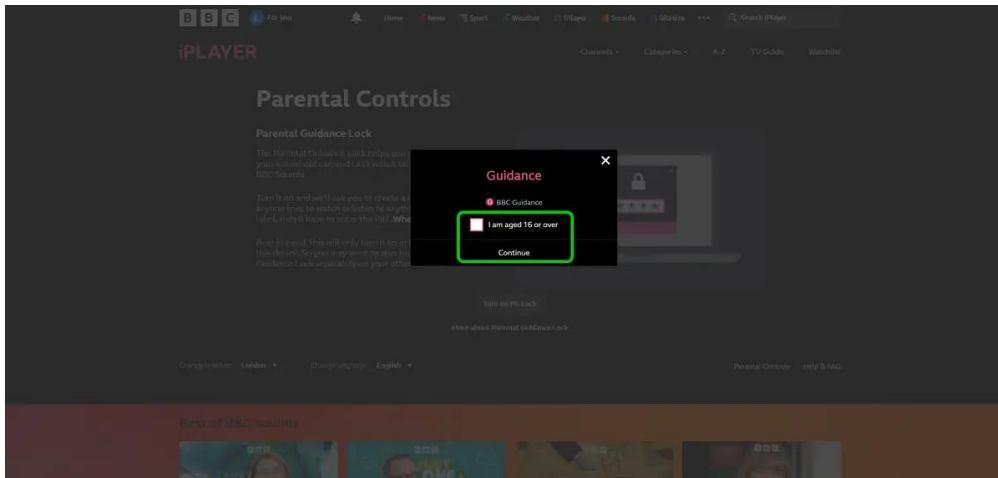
BBC For you Home News Sport Weather iPlayer Sounds Bitesize ••• Search iPlayer

iPLAYER Channels Categories A-Z TV Guide Watchlist

Parental Controls

Parental Guidance Lock

The Parental Guidance Lock helps you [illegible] your account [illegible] BBC Sounds.

Turn it on and we'll ask you to create a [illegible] anyone tries to watch or listen to anything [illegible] label, they'll have to enter the PIN. What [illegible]

Bear in mind, this will only turn it on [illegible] this device. So you may want to also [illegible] Guidance Lock separately on your other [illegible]

Turn on PG Lock

More about Parental Guidance Lock

Change location London Change language English

Parental Controls Help & FAQs

Best of BBC Sounds

Guidance

BBC Guidance

I am aged 16 or over

Continue